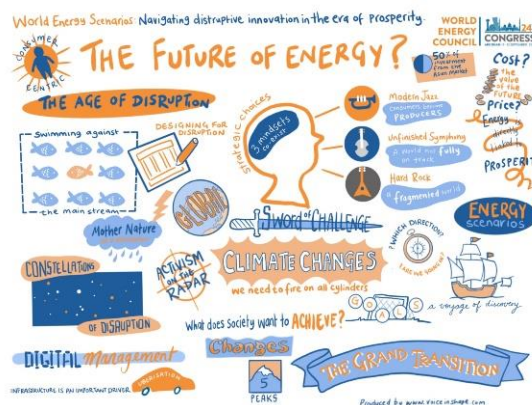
World Energy Scenarios: Navigating distruptive innovation in the era of prosperity

WORLD ENERGY COUNCIL

24 CONGRESS

CONSUMER CENTRIC

THE FUTURE OF ENERGY?

Cost?

the value of the future

Price?

50% of investments come from the Asian market

THE AGE OF DISRUPTION

strategic choices

3 mindsets for 3 scenarios

Modern Jazz consumers become PRODUCERS

Unfinished Symphony a world not fully on track

Hard Rock a "fragmented" world

Energy directly linked to PROSPERITY

Swimming against the main stream

DESIGNING FOR DISRUPTION

GLOBAL

Mother Nature

SWORD OF CHALLENGE

ENERGY scenarios

WHICH DIRECTION? TAKE THE SIGNALS

CONSTELLATIONS OF DISRUPTION

ACTIVISM ON THE RADAR

CLIMATE CHANGES

we need to fire on all cylinders

GOALS

a voyage of discovery

What does Society want to ACHIEVE?

DIGITAL Management

Changes

5 PEAKS

INFRASTRUCTURE IS AN IMPORTANT DRIVER

URBANIZATION

THE GRAND TRANSITION

Produced by www.voiceinshape.com